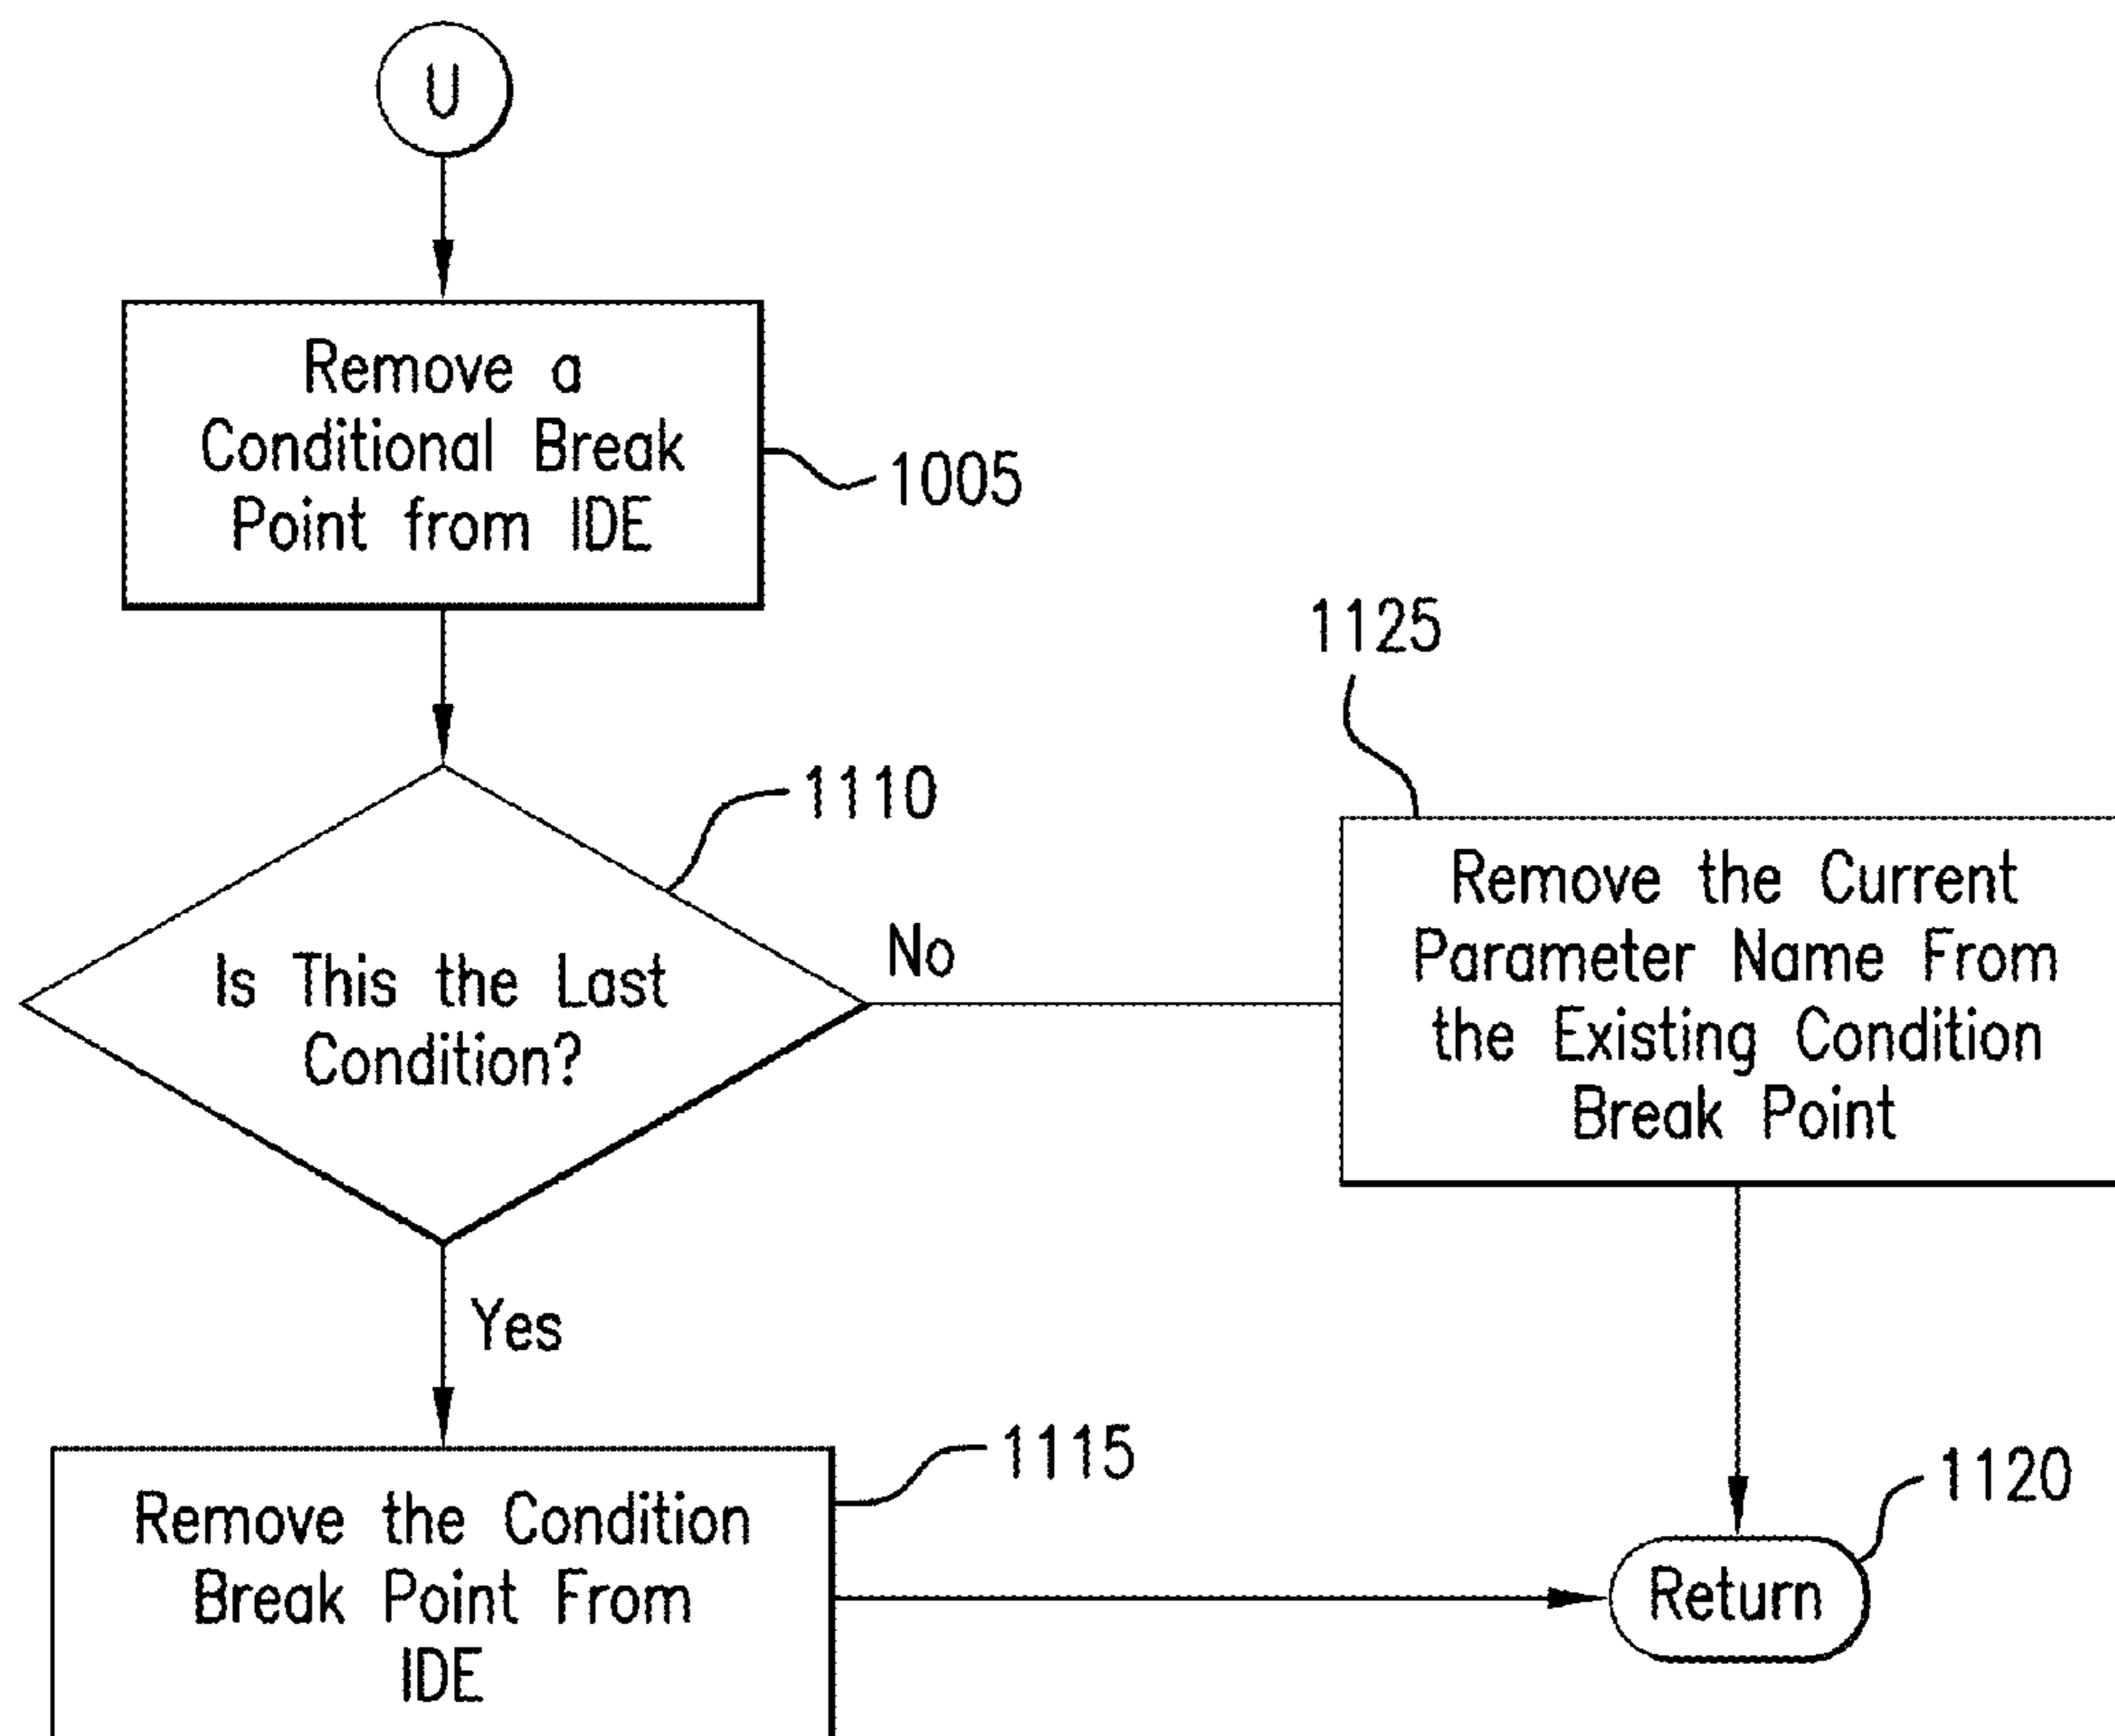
U

Remove a Conditional Break Point from IDE

1005

1125

1110

Is This the Last Condition?

No

Remove the Current Parameter Name From the Existing Condition Break Point

Yes

1115

1120

Remove the Condition Break Point From IDE

Return